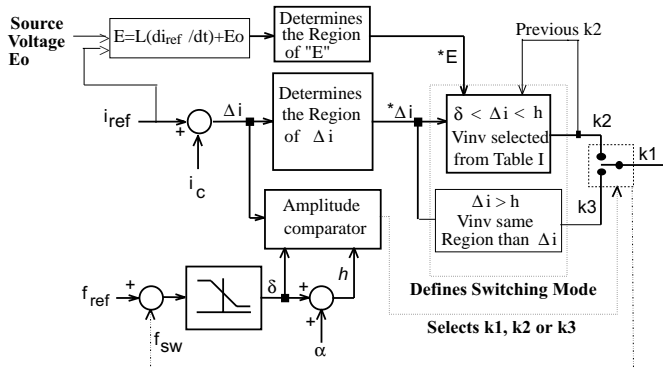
Source Voltage Eo

$E=L(di_{ref}/dt)+Eo$

Determines the Region of "E"

*E

Previous k2

$i_{ref}$

+

−

$\Delta i$

$i_c$

Determines the Region of $\Delta i$

$^*\Delta i$

$\delta < \Delta i < h$ Vinv selected from Table I

k2

k1

$\Delta i > h$ Vinv same Region than $\Delta i$

k3

Amplitude comparator

$f_{ref}$

+

−

$f_{sw}$

$\delta$

+

+

$h$

$\alpha$

Defines Switching Mode

Selects k1, k2 or k3